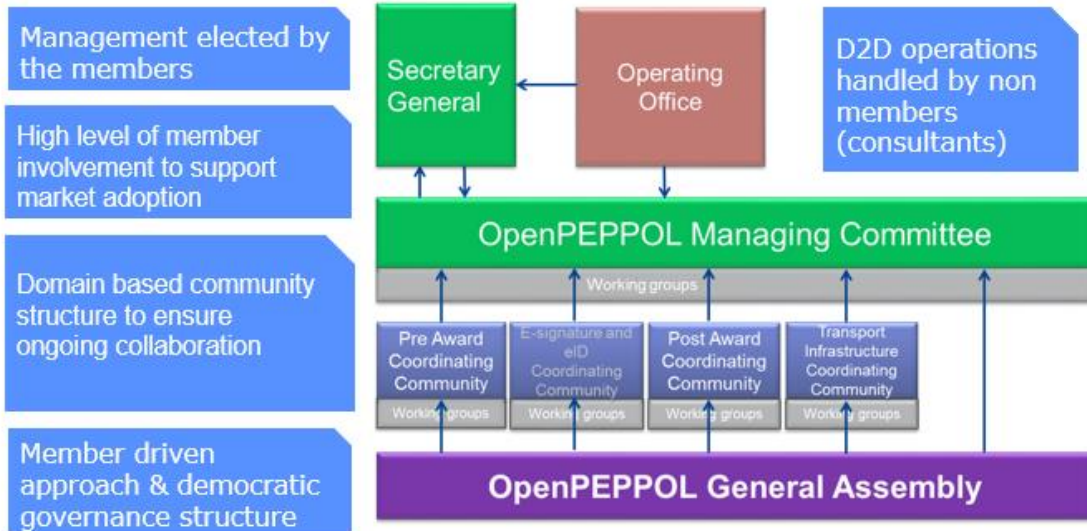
Management elected by the members

High level of member involvement to support market adoption

Domain based community structure to ensure ongoing collaboration

Member driven approach & democratic governance structure

Secretary General

Operating Office

D2D operations handled by non members (consultants)

OpenPEPPOL Managing Committee

Working groups

Pre Award Coordinating Community

Working groups

E-signature and eID Coordinating Community

Working groups

Post Award Coordinating Community

Working groups

Transport Infrastructure Coordinating Community

Working groups

OpenPEPPOL General Assembly